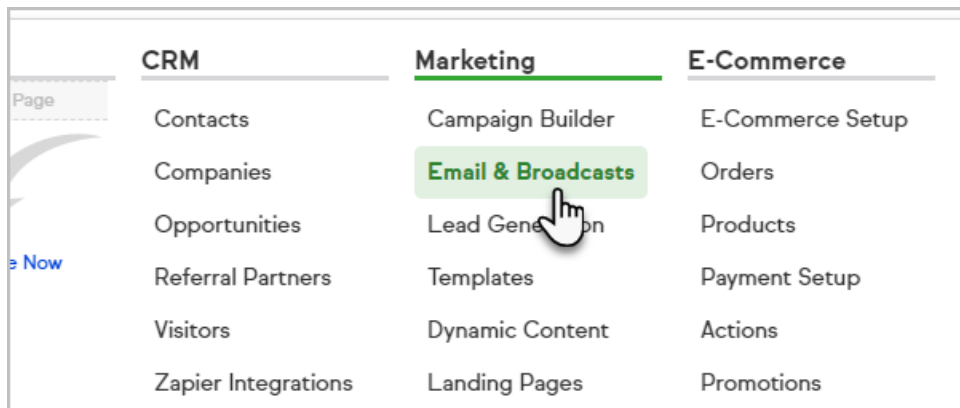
Page

e Now

CRM

Contacts

Companies

Opportunities

Referral Partners

Visitors

Zapier Integrations

Marketing

Campaign Builder

Email & Broadcasts

Lead Gene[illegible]on

Templates

Dynamic Content

Landing Pages

E-Commerce

E-Commerce Setup

Orders

Products

Payment Setup

Actions

Promotions